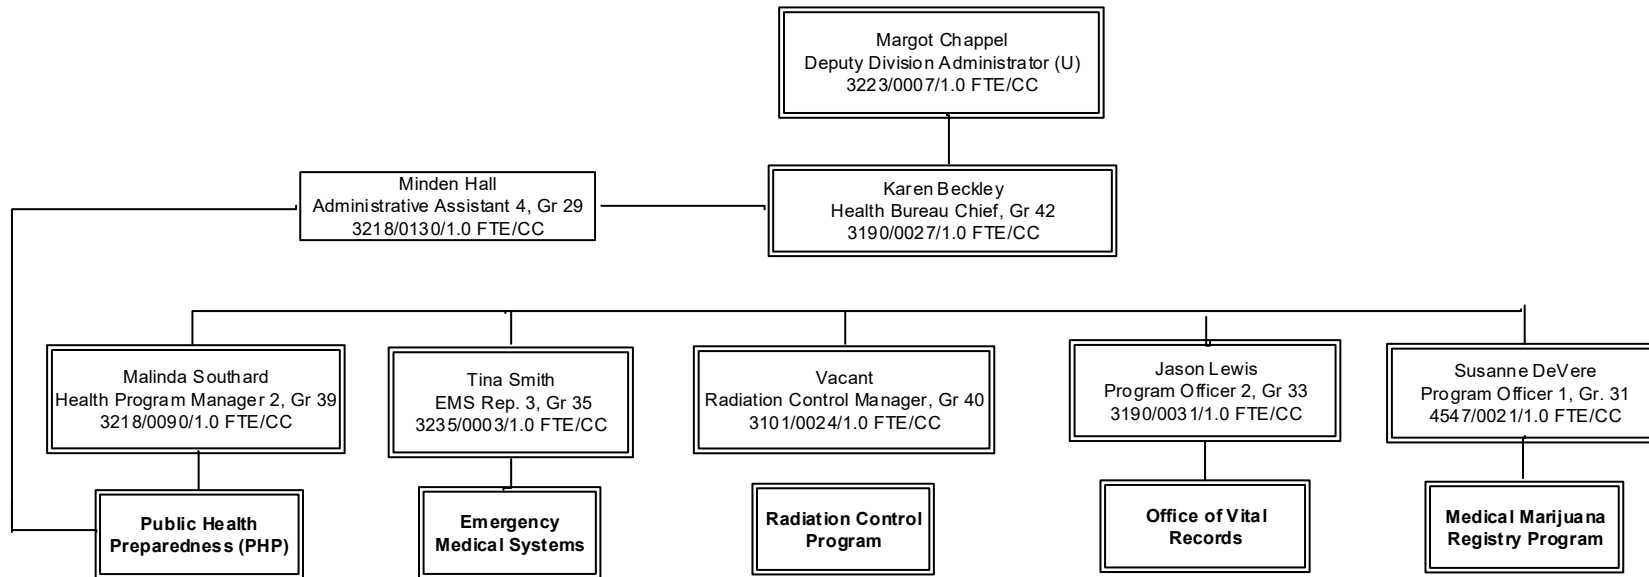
Margot Chappel
Deputy Division Administrator (U)
3223/0007/1.0 FTE/CC

Minden Hall
Administrative Assistant 4, Gr 29
3218/0130/1.0 FTE/CC

Karen Beckley
Health Bureau Chief, Gr 42
3190/0027/1.0 FTE/CC

Malinda Southard
Health Program Manager 2, Gr 39
3218/0090/1.0 FTE/CC

Public Health Preparedness (PHP)

Tina Smith
EMS Rep. 3, Gr 35
3235/0003/1.0 FTE/CC

Emergency Medical Systems

Vacant
Radiation Control Manager, Gr 40
3101/0024/1.0 FTE/CC

Radiation Control Program

Jason Lewis
Program Officer 2, Gr 33
3190/0031/1.0 FTE/CC

Office of Vital Records

Susanne DeVere
Program Officer 1, Gr. 31
4547/0021/1.0 FTE/CC

Medical Marijuana Registry Program